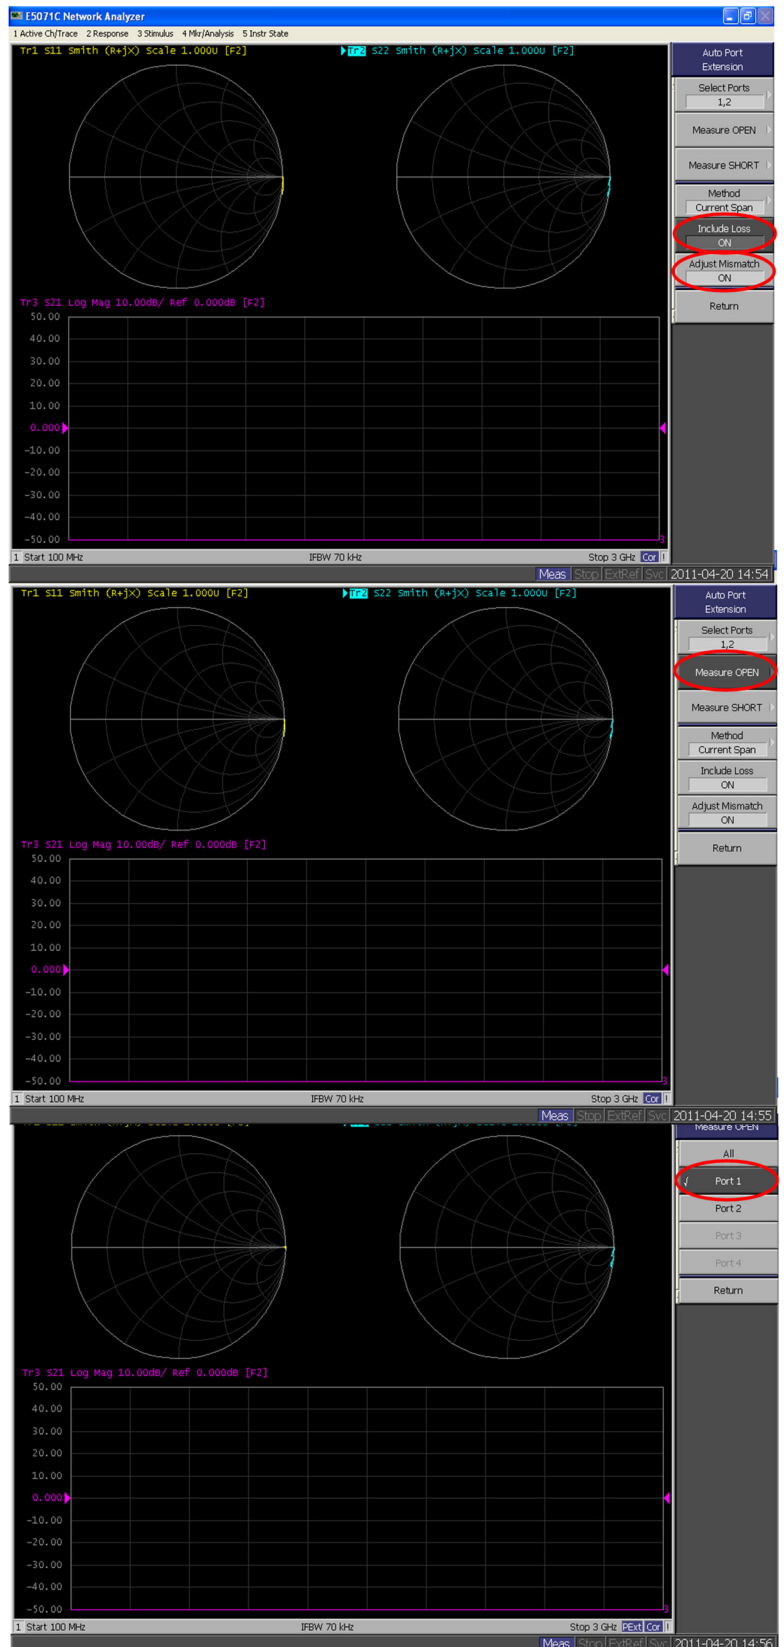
E5071C Network Analyzer
1 Active Ch/Trace 2 Response 3 Stimulus 4 Mkr/Analysis 5 Instr State

Tr1 S11 Smith (R+jX) Scale 1.000U [F2]
Tr2 S22 Smith (R+jX) Scale 1.000U [F2]

Tr3 S21 Log Mag 10.00dB/ Ref 0.000dB [F2]
50.00
40.00
30.00
20.00
10.00
0.000
-10.00
-20.00
-30.00
-40.00
-50.00

1 Start 100 MHz IFBW 70 kHz Stop 3 GHz Cor

Auto Port Extension
Select Ports 1,2
Measure OPEN
Measure SHORT
Method Current Span
Include Loss ON
Adjust Mismatch ON
Return

Meas Stop ExtRef Svc 2011-04-20 14:54

Tr1 S11 Smith (R+jX) Scale 1.000U [F2]
Tr2 S22 Smith (R+jX) Scale 1.000U [F2]

Tr3 S21 Log Mag 10.00dB/ Ref 0.000dB [F2]
50.00
40.00
30.00
20.00
10.00
0.000
-10.00
-20.00
-30.00
-40.00
-50.00

1 Start 100 MHz IFBW 70 kHz Stop 3 GHz Cor

Auto Port Extension
Select Ports 1,2
Measure OPEN
Measure SHORT
Method Current Span
Include Loss ON
Adjust Mismatch ON
Return

Meas Stop ExtRef Svc 2011-04-20 14:55

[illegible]

Measure OPEN
All
√ Port 1
Port 2
Port 3
Port 4
Return

Tr3 S21 Log Mag 10.00dB/ Ref 0.000dB [F2]
50.00
40.00
30.00
20.00
10.00
0.000
-10.00
-20.00
-30.00
-40.00
-50.00

1 Start 100 MHz IFBW 70 kHz Stop 3 GHz PExt Cor

Meas Stop ExtRef Svc 2011-04-20 14:56